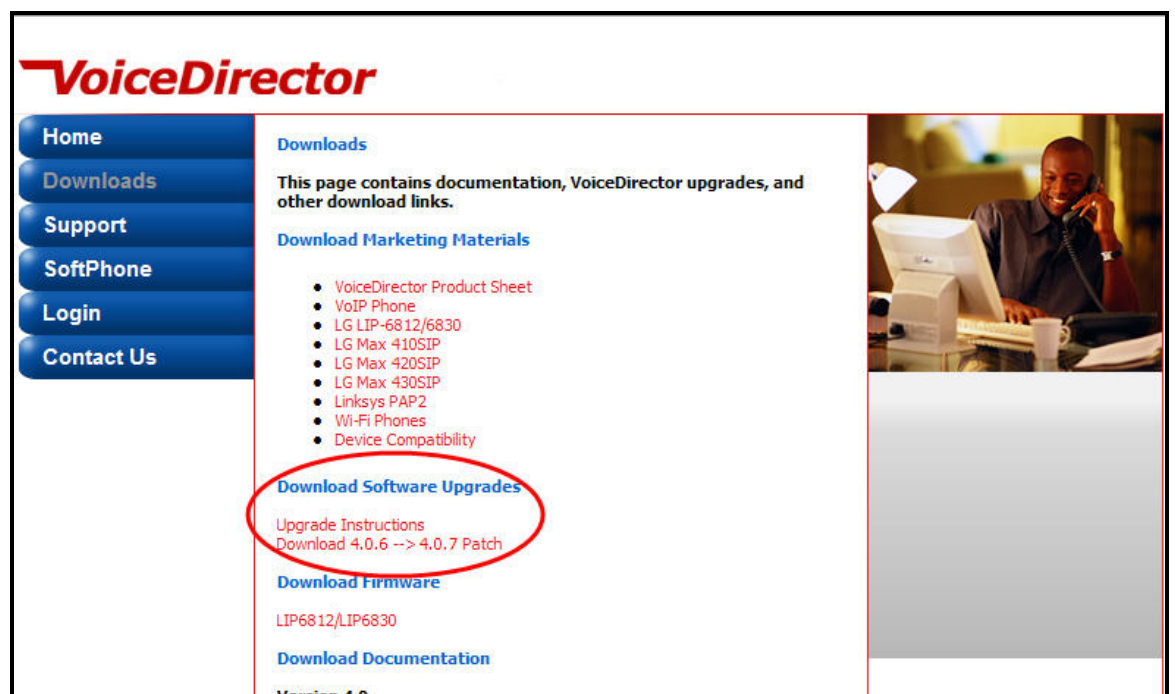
VoiceDirector

Home
Downloads
Support
SoftPhone
Login
Contact Us

Downloads

This page contains documentation, VoiceDirector upgrades, and other download links.

Download Marketing Materials

- VoiceDirector Product Sheet
- VoIP Phone
- LG LIP-6812/6830
- LG Max 410SIP
- LG Max 420SIP
- LG Max 430SIP
- Linksys PAP2
- Wi-Fi Phones
- Device Compatibility

Download Software Upgrades

Upgrade Instructions
Download 4.0.6 --> 4.0.7 Patch

Download Firmware

LIP6812/LIP6830

Download Documentation

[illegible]